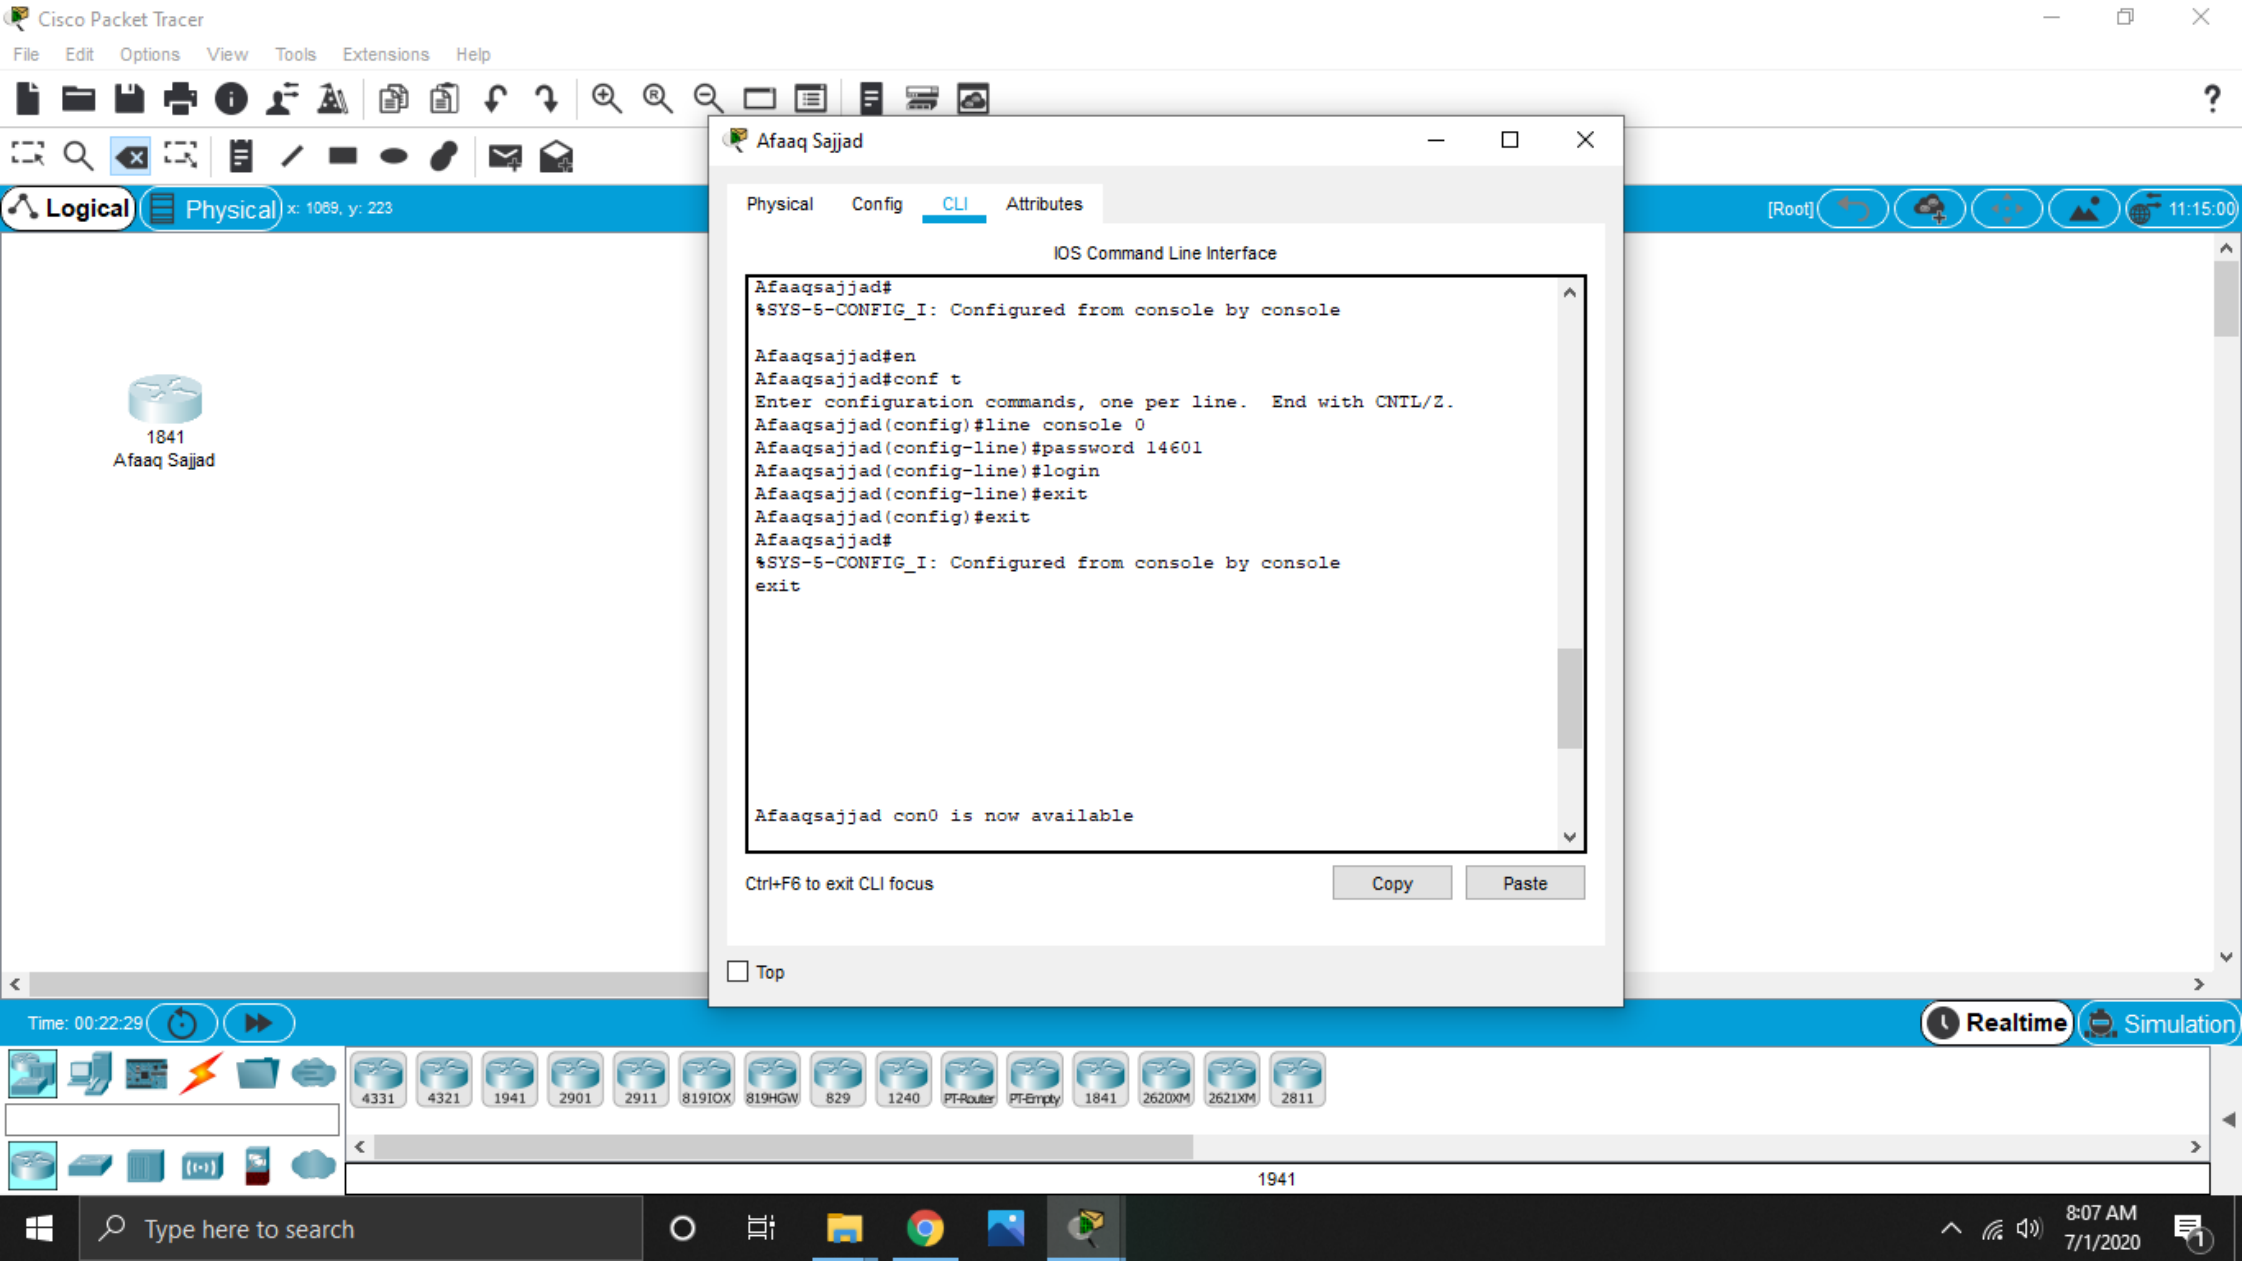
Cisco Packet Tracer

File Edit Options View Tools Extensions Help

Logical Physical x: 1069, y: 223

[Root] 11:15:00

1841
Afaaq Sajjad

Afaaq Sajjad

Physical Config CLI Attributes

IOS Command Line Interface

Afaaqsajjad#
%SYS-5-CONFIG_I: Configured from console by console

Afaaqsajjad#en
Afaaqsajjad#conf t
Enter configuration commands, one per line. End with CNTL/Z.
Afaaqsajjad(config)#line console 0
Afaaqsajjad(config-line)#password 14601
Afaaqsajjad(config-line)#login
Afaaqsajjad(config-line)#exit
Afaaqsajjad(config)#exit
Afaaqsajjad#
%SYS-5-CONFIG_I: Configured from console by console
exit

Afaaqsajjad con0 is now available

Ctrl+F6 to exit CLI focus

Copy Paste

Top

Time: 00:22:29

Realtime Simulation

4331 4321 1941 2901 2911 819IOX 819HGW 829 1240 PT-Router PT-Empty 1841 2620XM 2621XM 2811

1941

Type here to search

8:07 AM
7/1/2020